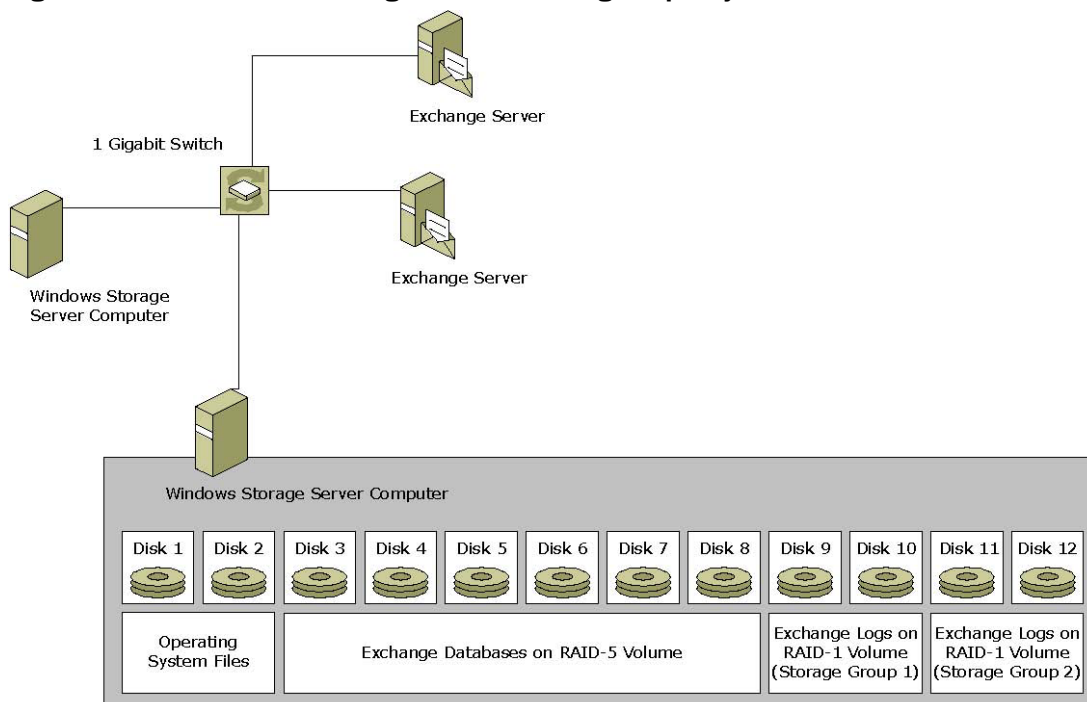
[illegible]

Exchange Server

1 Gigabit Switch

Exchange Server

Windows Storage Server Computer

Windows Storage Server Computer

| Disk 1 | Disk 2 | Disk 3 | Disk 4 | Disk 5 | Disk 6 | Disk 7 | Disk 8 | Disk 9 | Disk 10 | Disk 11 | Disk 12 |
|---|---|---|---|---|---|---|---|---|---|---|---|

Operating System Files

Exchange Databases on RAID-5 Volume

Exchange Logs on RAID-1 Volume (Storage Group 1)

Exchange Logs on RAID-1 Volume (Storage Group 2)